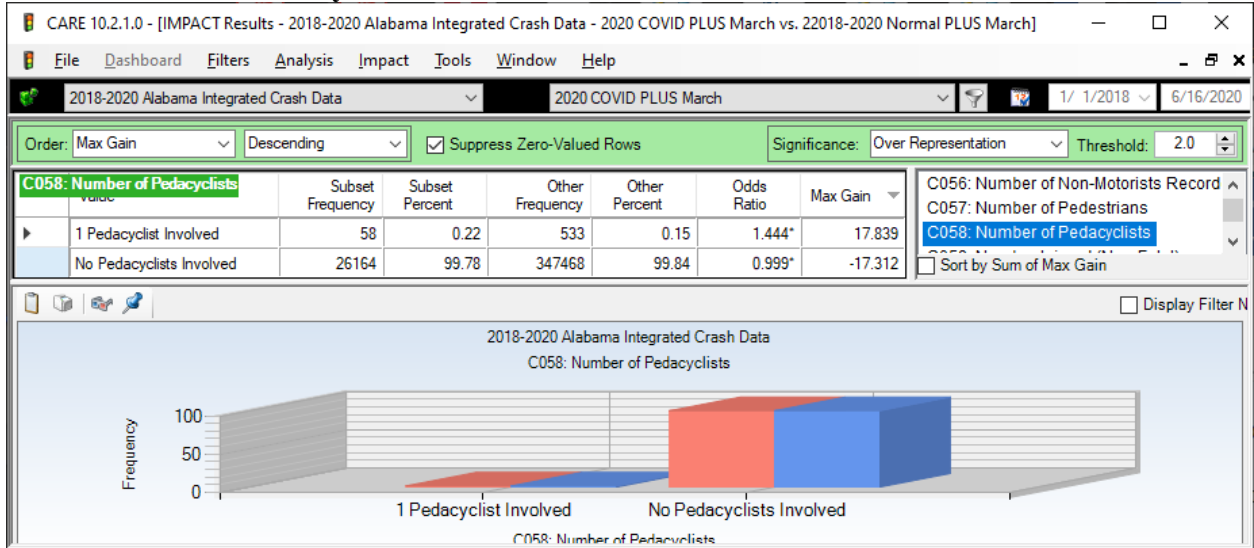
CARE 10.2.1.0 - [IMPACT Results - 2018-2020 Alabama Integrated Crash Data - 2020 COVID PLUS March vs. 22018-2020 Normal PLUS March]

File Dashboard Filters Analysis Impact Tools Window Help

2018-2020 Alabama Integrated Crash Data
2020 COVID PLUS March
1/ 1/2018
6/16/2020

Order: Max Gain
Descending
Suppress Zero-Valued Rows
Significance: Over Representation
Threshold: 2.0

| C058: Number of Pedacyclists Value | Subset Frequency | Subset Percent | Other Frequency | Other Percent | Odds Ratio | Max Gain |
|---|---|---|---|---|---|---|
| 1 Pedacyclist Involved | 58 | 0.22 | 533 | 0.15 | 1.444* | 17.839 |
| No Pedacyclists Involved | 26164 | 99.78 | 347468 | 99.84 | 0.999* | -17.312 |

C056: Number of Non-Motorists Record
C057: Number of Pedestrians
C058: Number of Pedacyclists
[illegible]
Sort by Sum of Max Gain

Display Filter N

2018-2020 Alabama Integrated Crash Data
C058: Number of Pedacyclists

Frequency
100
50
0

1 Pedacyclist Involved
No Pedacyclists Involved

C058: Number of Pedacyclists